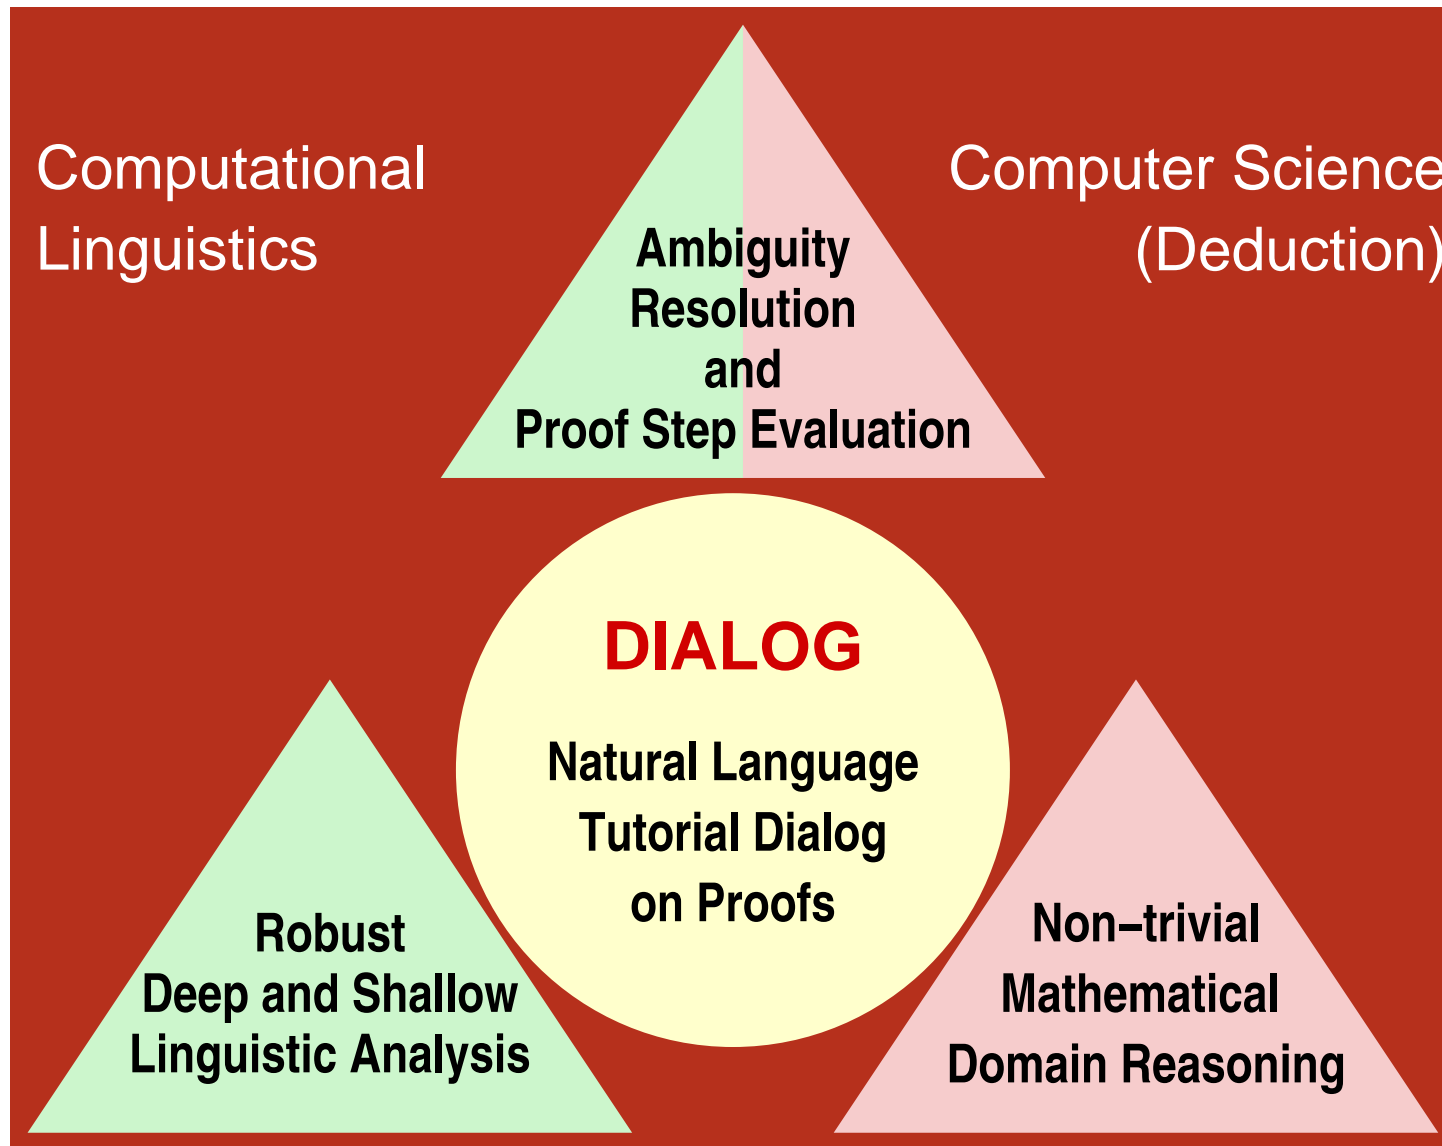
Computational Linguistics

Ambiguity Resolution and Proof Step Evaluation

Computer Science (Deduction)

DIALOG

Natural Language Tutorial Dialog on Proofs

Robust Deep and Shallow Linguistic Analysis

Non–trivial Mathematical Domain Reasoning